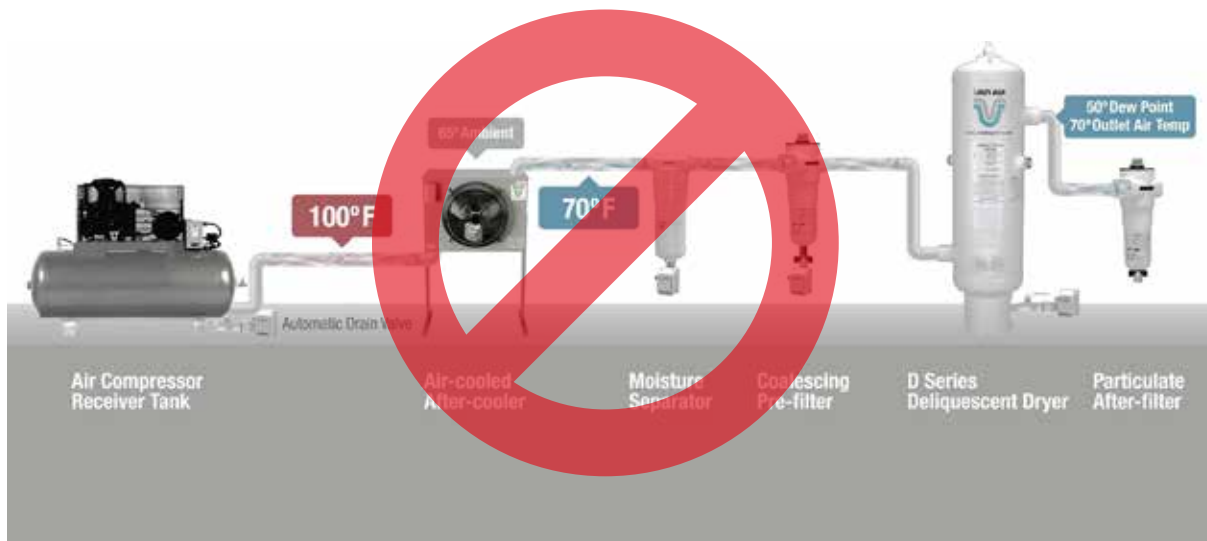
65° Ambient

100° F

70° F

50° Dew Point
70° Outlet Air Temp

Automatic Drain Valve

Air Compressor Receiver Tank

Air-cooled After-cooler

Moisture Separator

Coalescing Pre-filter

D Series Deliquescent Dryer

Particulate After-filter